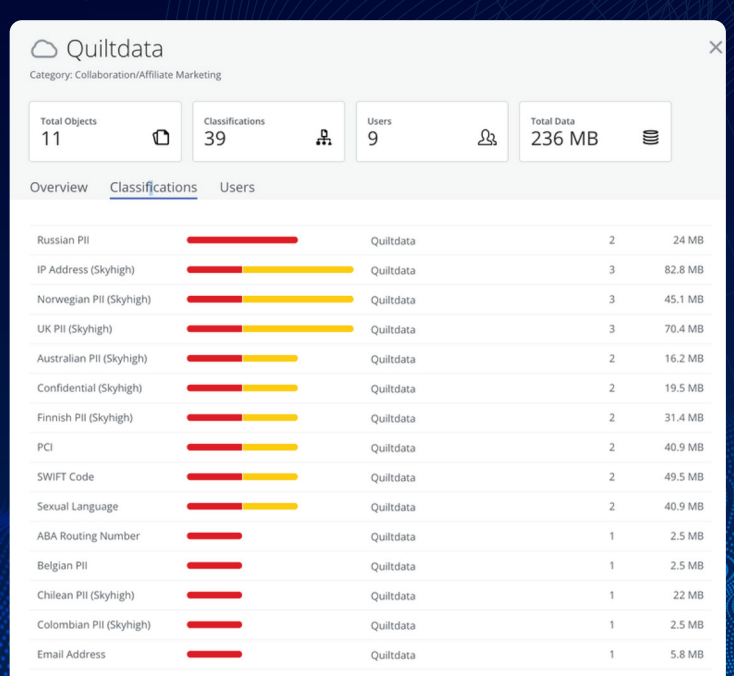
Quiltdata

Category: Collaboration/Affiliate Marketing

Total Objects
11

Classifications
39

Users
9

Total Data
236 MB

Overview Classifications Users

| | | | |
|---|---|---|---|
| Russian PII | Quiltdata | 2 | 24 MB |
| IP Address (Skyhigh) | Quiltdata | 3 | 82.8 MB |
| Norwegian PII (Skyhigh) | Quiltdata | 3 | 45.1 MB |
| UK PII (Skyhigh) | Quiltdata | 3 | 70.4 MB |
| Australian PII (Skyhigh) | Quiltdata | 2 | 16.2 MB |
| Confidential (Skyhigh) | Quiltdata | 2 | 19.5 MB |
| Finnish PII (Skyhigh) | Quiltdata | 2 | 31.4 MB |
| PCI | Quiltdata | 2 | 40.9 MB |
| SWIFT Code | Quiltdata | 2 | 49.5 MB |
| Sexual Language | Quiltdata | 2 | 40.9 MB |
| ABA Routing Number | Quiltdata | 1 | 2.5 MB |
| Belgian PII | Quiltdata | 1 | 2.5 MB |
| Chilean PII (Skyhigh) | Quiltdata | 1 | 22 MB |
| Colombian PII (Skyhigh) | Quiltdata | 1 | 2.5 MB |
| Email Address | Quiltdata | 1 | 5.8 MB |